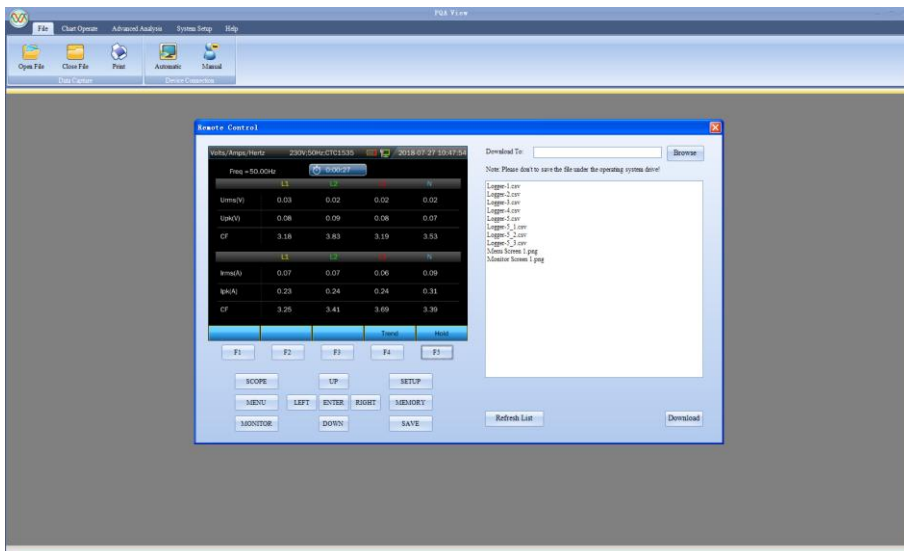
PQA View

File Chart Operate Advanced Analysis System Setup Help

Open File Close File Print Automatic Manual
Data Capture Device Connection

Remote Control

Volts/Amps/Hertz 230V;50Hz;CTC1535 2018-07-27 10:47:54
Freq =50.00Hz 0:00:27

| | L1 | L2 | L3 | N |
|---|---|---|---|---|
| Urms(V) | 0.03 | 0.02 | 0.02 | 0.02 |
| Upk(V) | 0.08 | 0.09 | 0.08 | 0.07 |
| CF | 3.18 | 3.83 | 3.19 | 3.53 |

| | L1 | L2 | L3 | N |
|---|---|---|---|---|
| Irms(A) | 0.07 | 0.07 | 0.06 | 0.09 |
| Ipk(A) | 0.23 | 0.24 | 0.24 | 0.31 |
| CF | 3.25 | 3.41 | 3.69 | 3.39 |

Trend Hold

F1 F2 F3 F4 F5

SCOPE UP SETUP
MENU LEFT ENTER RIGHT MEMORY
MONITOR DOWN SAVE

Download To: Browse

Note: Please don't to save the file under the operating system drive!

Logger-1.csv
Logger-2.csv
Logger-3.csv
Logger-4.csv
Logger-5.csv
Logger-5_1.csv
Logger-5_2.csv
Logger-5_3.csv
Menu Screen 1.png
Monitor Screen 1.png

Refresh List Download